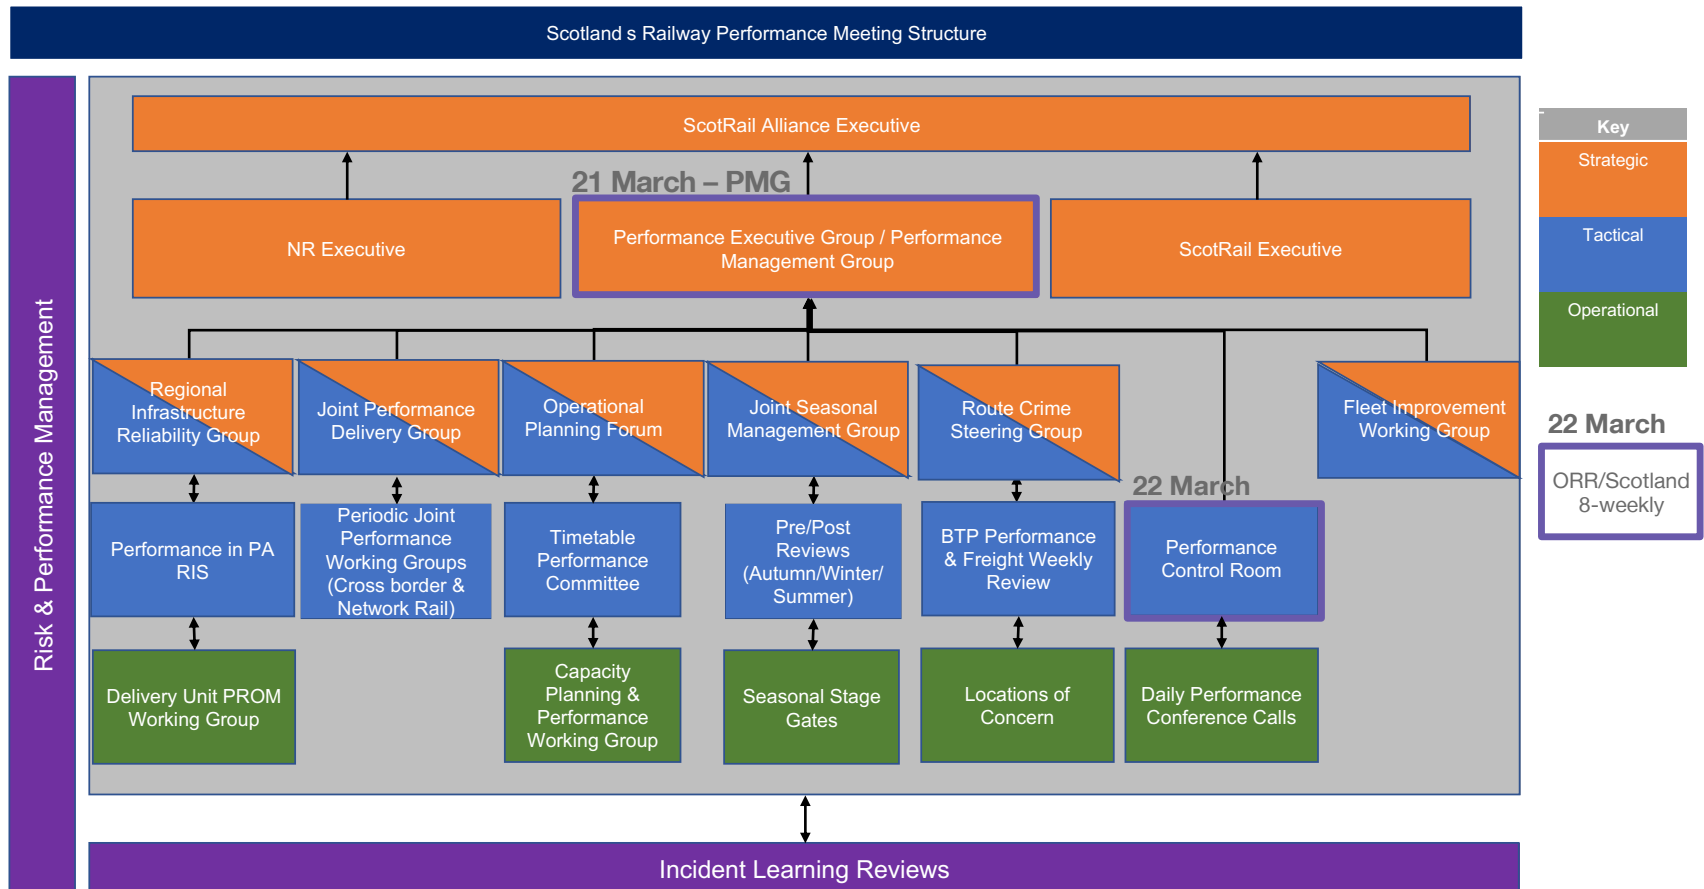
Scotland s Railway Performance Meeting Structure

Risk & Performance Management

ScotRail Alliance Executive

21 March – PMG

NR Executive

Performance Executive Group / Performance Management Group

ScotRail Executive

Regional Infrastructure Reliability Group

Joint Performance Delivery Group

Operational Planning Forum

Joint Seasonal Management Group

Route Crime Steering Group

Fleet Improvement Working Group

Performance in PA RIS

Periodic Joint Performance Working Groups (Cross border & Network Rail)

Timetable Performance Committee

Pre/Post Reviews (Autumn/Winter/ Summer)

BTP Performance & Freight Weekly Review

22 March

Performance Control Room

Delivery Unit PROM Working Group

Capacity Planning & Performance Working Group

Seasonal Stage Gates

Locations of Concern

Daily Performance Conference Calls

Incident Learning Reviews

Key

Strategic

Tactical

Operational

22 March

ORR/Scotland 8-weekly